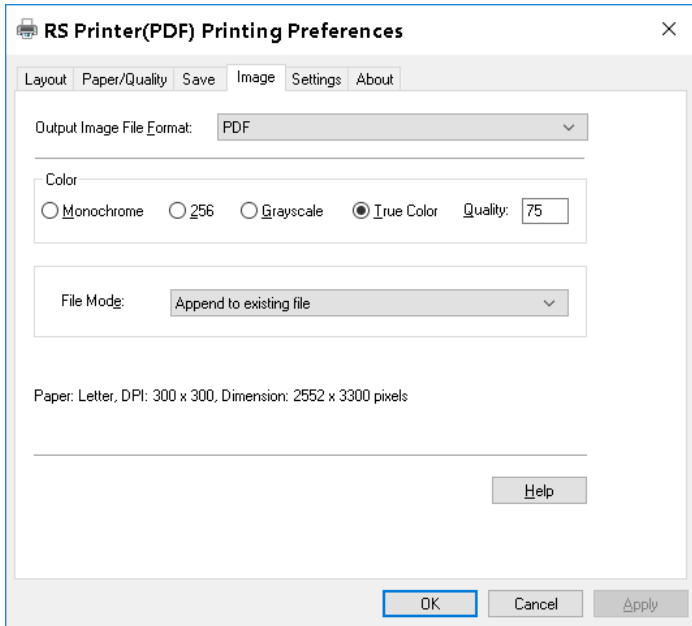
RS Printer(PDF) Printing Preferences

×

Layout | Paper/Quality | Save | Image | Settings | About

Output Image File Format: PDF

Color

Monochrome 256 Grayscale True Color Quality: 75

File Mode: Append to existing file

Paper: Letter, DPI: 300 x 300, Dimension: 2552 x 3300 pixels

Help

OK Cancel Apply